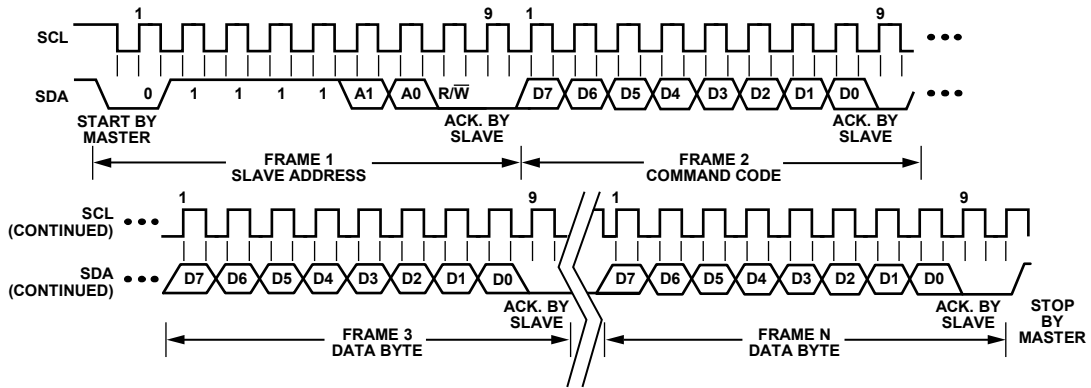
1 9 1 9

SCL

SDA

0 1 1 1 1 A1 A0 R/$\overline{W}$ D7 D6 D5 D4 D3 D2 D1 D0

START BY MASTER

ACK. BY SLAVE

ACK. BY SLAVE

FRAME 1 SLAVE ADDRESS

FRAME 2 COMMAND CODE

1 9 1 9

SCL (CONTINUED)

SDA (CONTINUED)

D7 D6 D5 D4 D3 D2 D1 D0 D7 D6 D5 D4 D3 D2 D1 D0

ACK. BY SLAVE

ACK. BY SLAVE

STOP BY MASTER

FRAME 3 DATA BYTE

FRAME N DATA BYTE